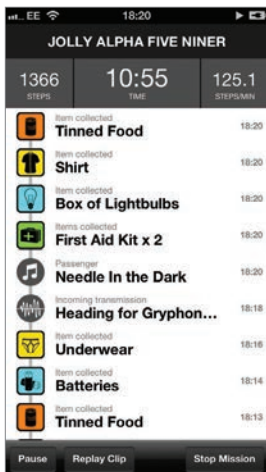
EE 18:20

JOLLY ALPHA FIVE NINER

1366 STEPS

10:55 TIME

125.1 STEPS/MIN

Item collected
Tinned Food
18:20

Item collected
Shirt
18:20

Item collected
Box of Lightbulbs
18:20

Items collected
First Aid Kit x 2
18:20

Passenger
Needle In the Dark
18:20

Incoming transmission
Heading for Gryphon...
18:18

Item collected
Underwear
18:16

Item collected
Batteries
18:14

Item collected
Tinned Food
18:13

Pause

Replay Clip

Stop Mission